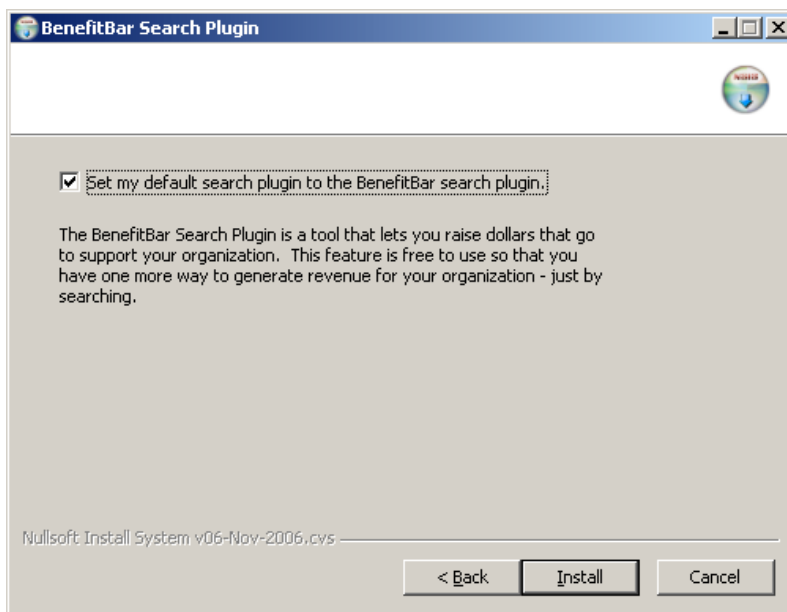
BenefitBar Search Plugin

Set my default search plugin to the BenefitBar search plugin.

The BenefitBar Search Plugin is a tool that lets you raise dollars that go to support your organization. This feature is free to use so that you have one more way to generate revenue for your organization - just by searching.

Nullsoft Install System v06-Nov-2006.cvs

< Back
Install
Cancel